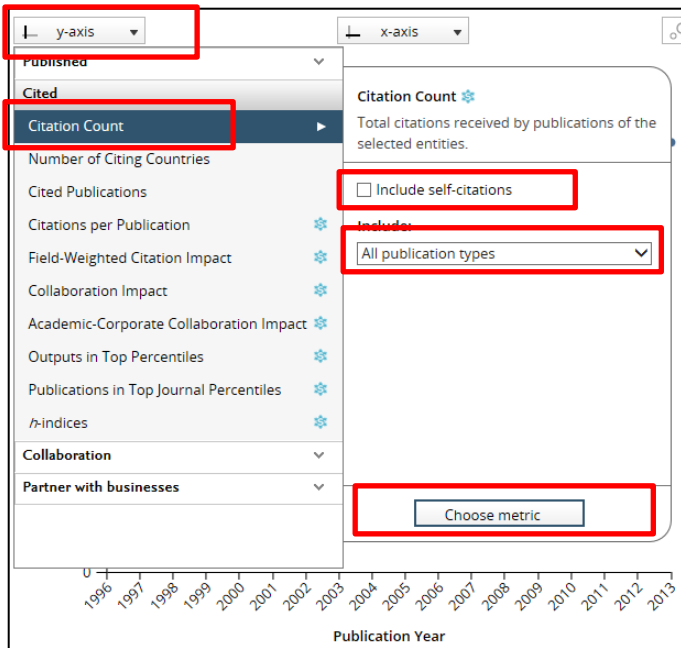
y-axis

x-axis

Published

Cited

Citation Count

Number of Citing Countries

Cited Publications

Citations per Publication

Field-Weighted Citation Impact

Collaboration Impact

Academic-Corporate Collaboration Impact

Outputs in Top Percentiles

Publications in Top Journal Percentiles

h-indices

Collaboration

Partner with businesses

Citation Count

Total citations received by publications of the selected entities.

Include self-citations

Include:

All publication types

Choose metric

0

1996 1997 1998 1999 2000 2001 2002 2003 2004 2005 2006 2007 2008 2009 2010 2011 2012 2013

Publication Year